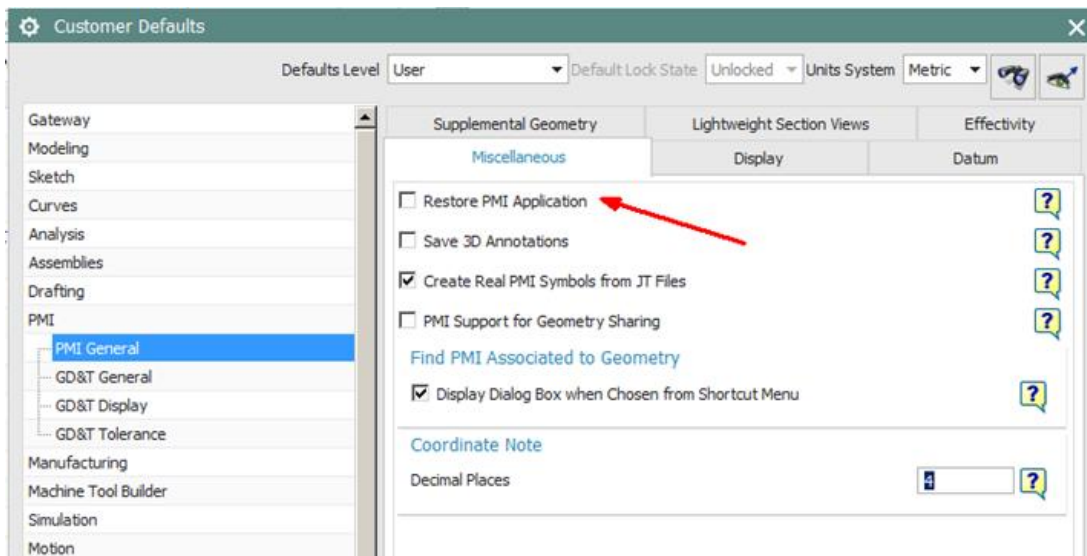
Customer Defaults

Defaults Level User
Default Lock State Unlocked
Units System Metric

Gateway
Modeling
Sketch
Curves
Analysis
Assemblies
Drafting
PMI
PMI General
GD&T General
GD&T Display
GD&T Tolerance
Manufacturing
Machine Tool Builder
Simulation
Motion

| Supplemental Geometry | Lightweight Section Views | Effectivity |
|---|---|---|
| Miscellaneous | Display | Datum |

☐ Restore PMI Application ?
☐ Save 3D Annotations ?
☑ Create Real PMI Symbols from JT Files ?
☐ PMI Support for Geometry Sharing ?

Find PMI Associated to Geometry
☑ Display Dialog Box when Chosen from Shortcut Menu ?

Coordinate Note
Decimal Places 4 ?